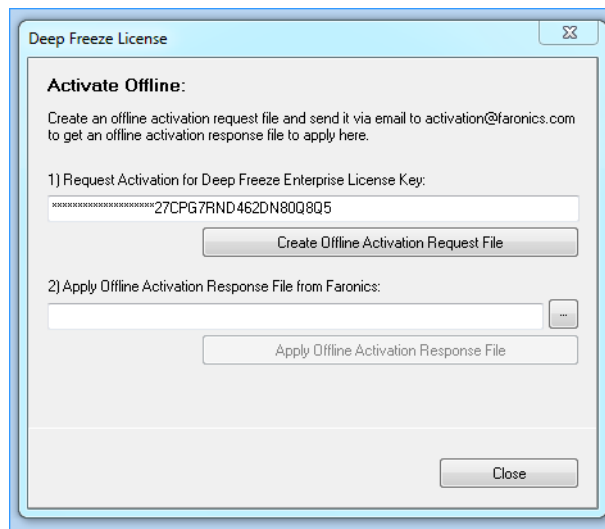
Deep Freeze License

Activate Offline:

Create an offline activation request file and send it via email to activation@faronics.com to get an offline activation response file to apply here.

1) Request Activation for Deep Freeze Enterprise License Key:

********************27CPG7RND462DN80Q8Q5

Create Offline Activation Request File

2) Apply Offline Activation Response File from Faronics:

...

Apply Offline Activation Response File

Close